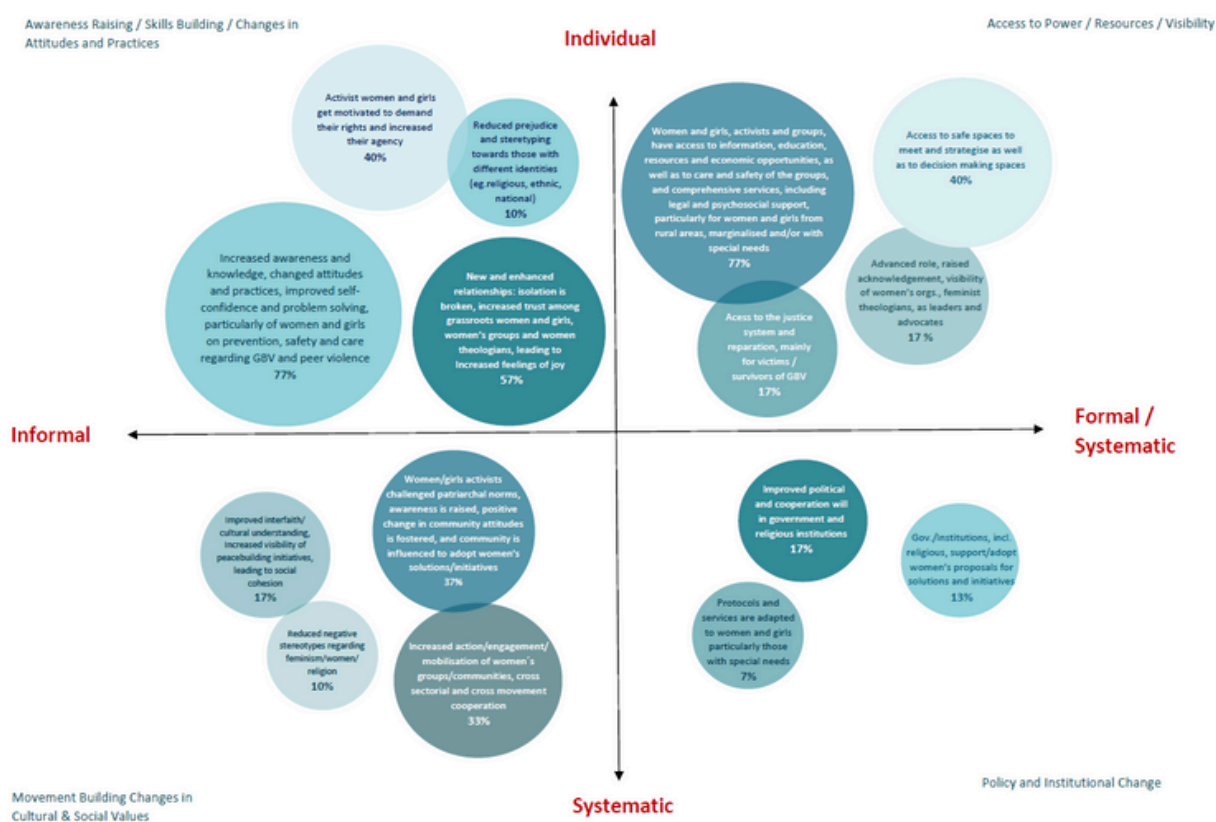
Awareness Raising / Skills Building / Changes in Attitudes and Practices

Individual

Access to Power / Resources / Visibility

Activist women and girls get motivated to demand their rights and increased their agency
40%

Reduced prejudice and steretyping towards those with different identities (eg.religious, ethnic, national)
10%

Women and girls, activists and groups, have access to information, education, resources and economic opportunities, as well as to care and safety of the groups, and comprehensive services, including legal and psychosocial support, particularly for women and girls from rural areas, marginalised and/or with special needs
77%

Access to safe spaces to meet and strategise as well as to decision making spaces
40%

Increased awareness and knowledge, changed attitudes and practices, improved self-confidence and problem solving, particularly of women and girls on prevention, safety and care regarding GBV and peer violence
77%

New and enhanced relationships: isolation is broken, increased trust among grassroots women and girls, women's groups and women theologians, leading to increased feelings of joy
57%

Acess to the justice system and reparation, mainly for victims / survivors of GBV
17%

Advanced role, raised acknowledgement, visibility of women's orgs., feminist theologians, as leaders and advocates
17 %

Informal

Formal / Systematic

Women/girls activists challenged patriarchal norms, awareness is raised, positive change in community attitudes is fostered, and community is influenced to adopt women's solutions/initiatives
37%

Improved interfaith/ cultural understanding, increased visibility of peacebuilding initiatives, leading to social cohesion
17%

Improved political and cooperation will in government and religious institutions
17%

Gov./institutions, incl. religious, support/adopt women's proposals for solutions and initiatives
13%

Reduced negative stereotypes regarding feminism/women/ religion
10%

Increased action/engagement/ mobilisation of women´s groups/communities, cross sectorial and cross movement cooperation
33%

Protocols and services are adapted to women and girls particularly those with special needs
7%

Movement Building Changes in Cultural & Social Values

Systematic

Policy and Institutional Change